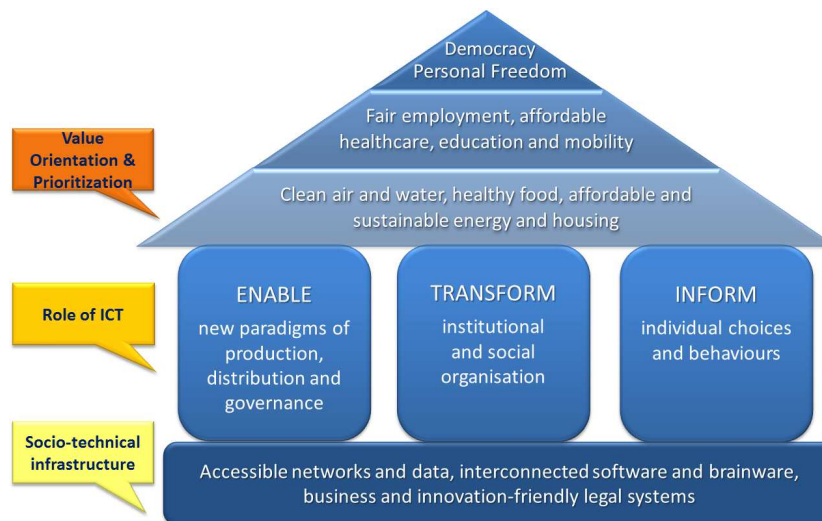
Democracy
Personal Freedom

Fair employment, affordable healthcare, education and mobility

Clean air and water, healthy food, affordable and sustainable energy and housing

Value Orientation & Prioritization

Role of ICT

ENABLE
new paradigms of production, distribution and governance

TRANSFORM
institutional and social organisation

INFORM
individual choices and behaviours

Socio-technical infrastructure

Accessible networks and data, interconnected software and brainware, business and innovation-friendly legal systems